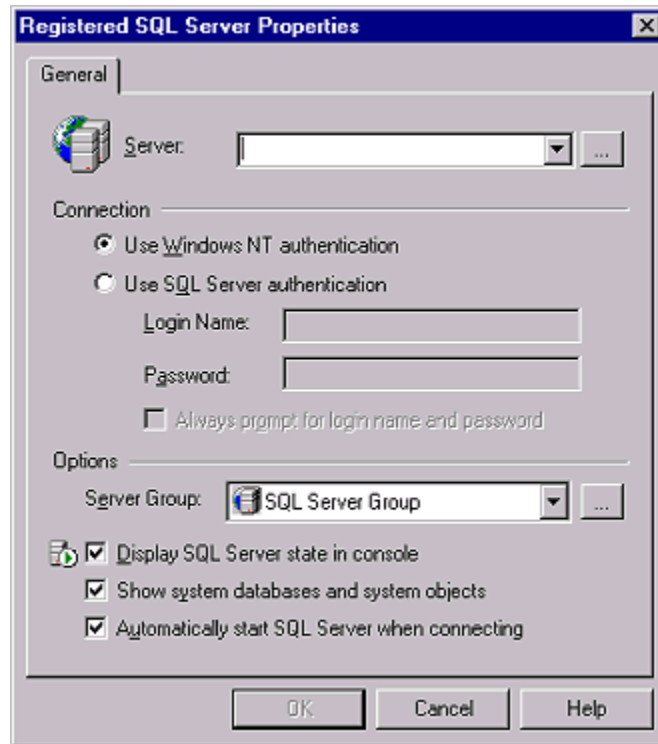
Registered SQL Server Properties

General

Server:

...

Connection

Use Windows NT authentication

Use SQL Server authentication

Login Name:

Password:

Always prompt for login name and password

Options

Server Group: SQL Server Group

...

Display SQL Server state in console

Show system databases and system objects

Automatically start SQL Server when connecting

OK

Cancel

Help